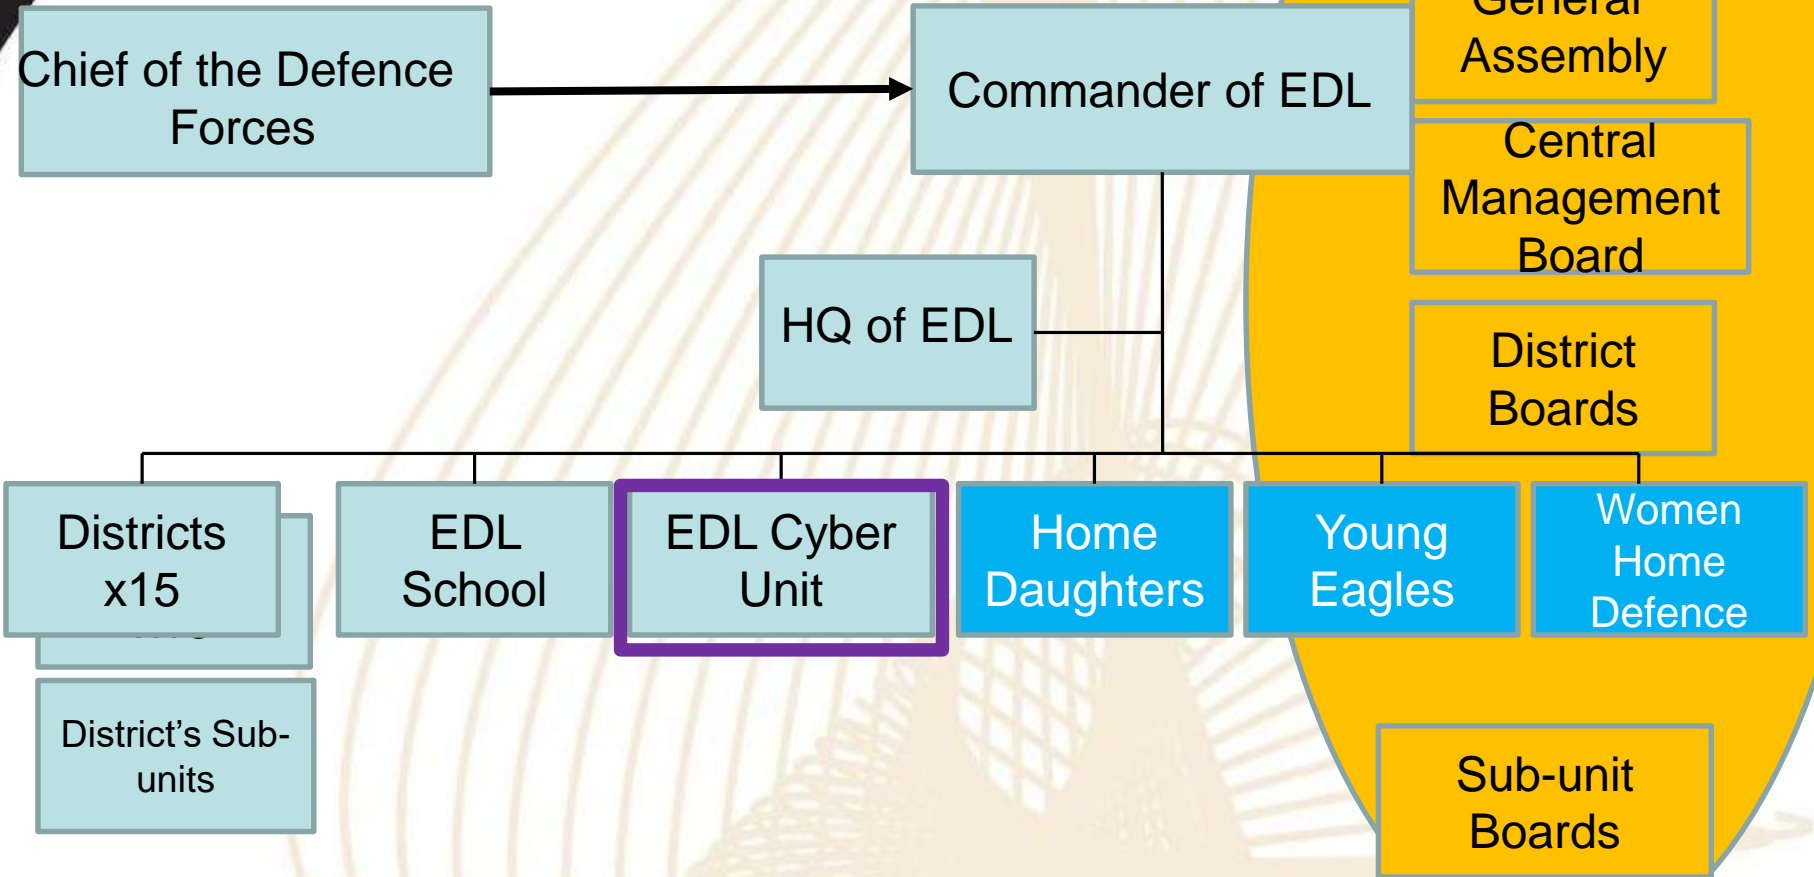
Chief of the Defence Forces

Commander of EDL

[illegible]
Assembly

Central Management Board

HQ of EDL

District Boards

Districts x15

EDL School

EDL Cyber Unit

Home Daughters

Young Eagles

Women Home Defence

District’s Sub-units

Sub-unit Boards